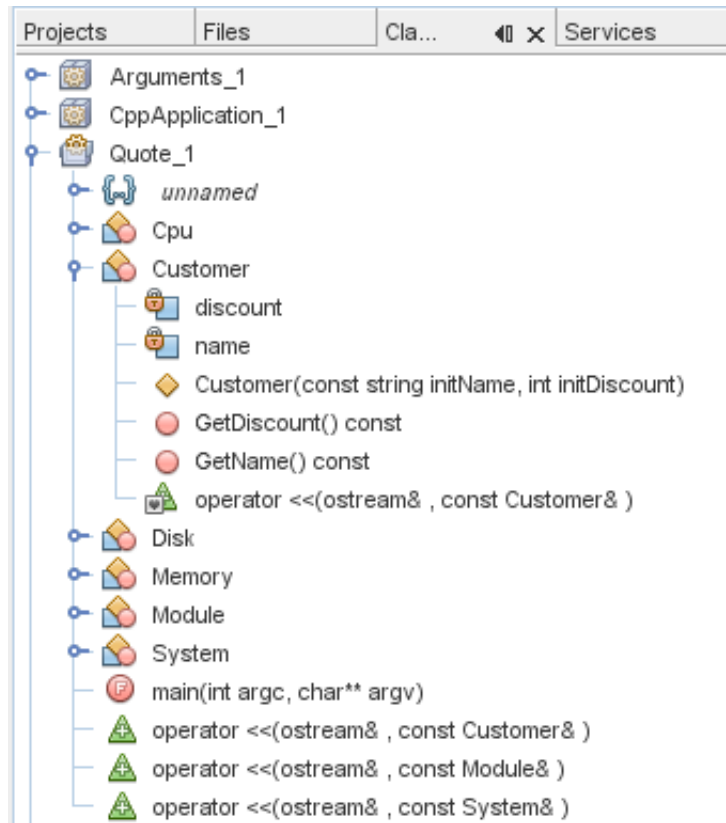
Projects Files Cla... Services

Arguments_1
CppApplication_1
Quote_1
{...} unnamed
Cpu
Customer
discount
name
Customer(const string initName, int initDiscount)
GetDiscount() const
GetName() const
operator <<(ostream& , const Customer& )
Disk
Memory
Module
System
F main(int argc, char** argv)
operator <<(ostream& , const Customer& )
operator <<(ostream& , const Module& )
operator <<(ostream& , const System& )